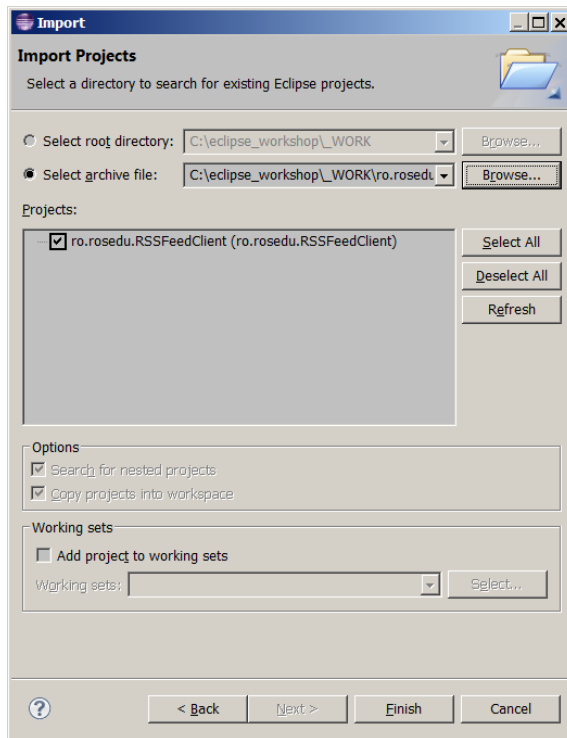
Import

Import Projects

Select a directory to search for existing Eclipse projects.

Select root directory: C:\eclipse_workshop\_WORK

Browse...

Select archive file: C:\eclipse_workshop\_WORK\ro.rosedu

Browse...

Projects:

ro.rosedu.RSSFeedClient (ro.rosedu.RSSFeedClient)

Select All

Deselect All

Refresh

Options

Search for nested projects

Copy projects into workspace

Working sets

Add project to working sets

Working sets:

Select...

?

< Back

Next >

Finish

Cancel